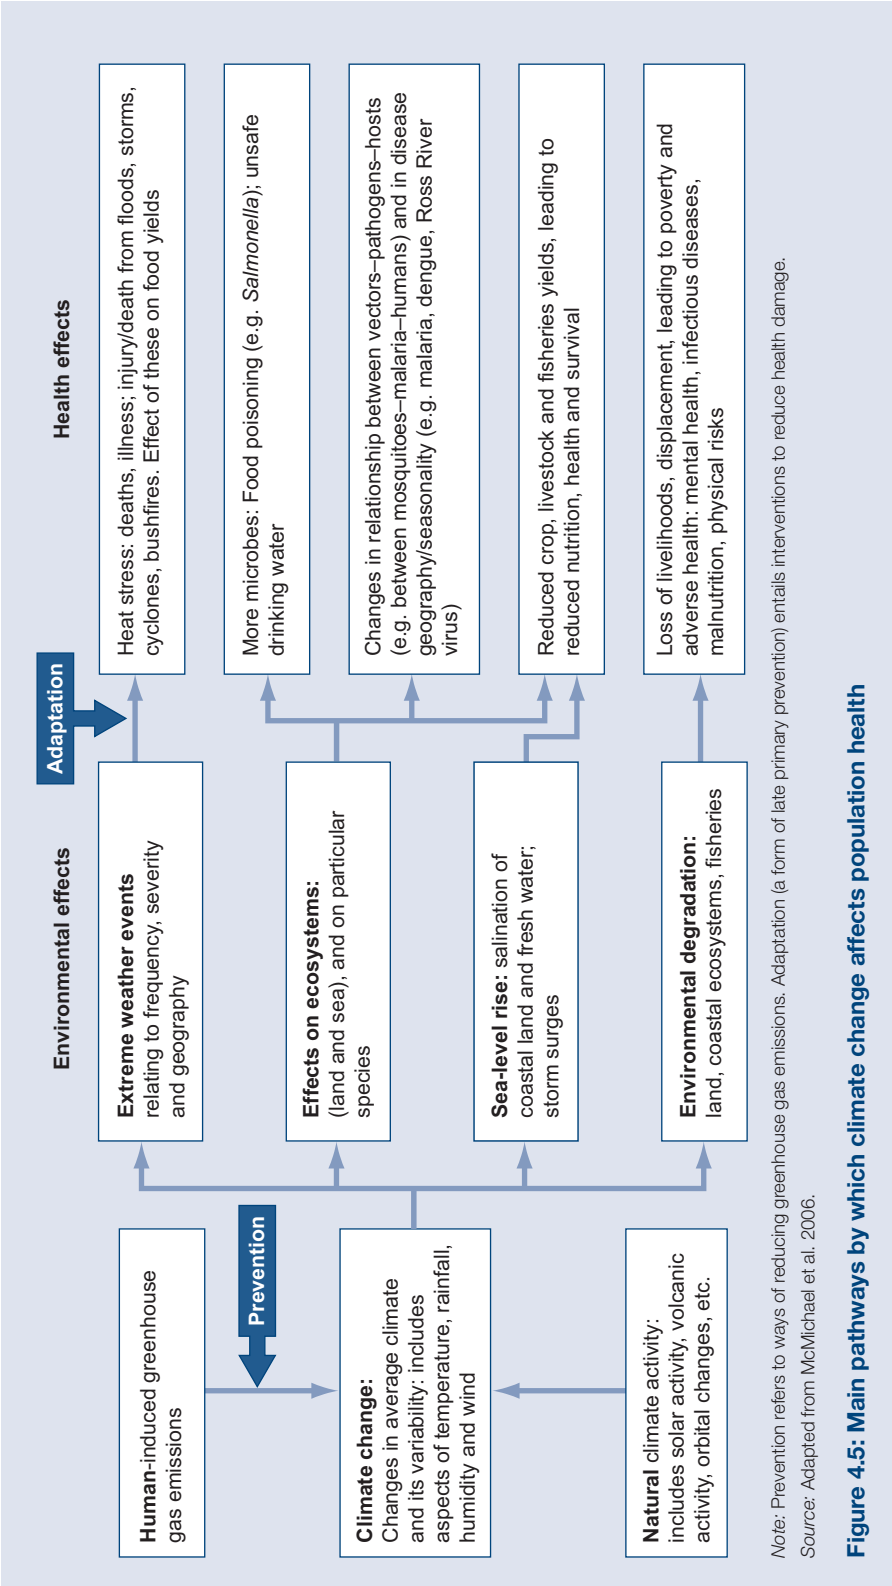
Human-induced greenhouse gas emissions

Prevention

Climate change: Changes in average climate and its variability: includes aspects of temperature, rainfall, humidity and wind

Natural climate activity: includes solar activity, volcanic activity, orbital changes, etc.

Environmental effects

Extreme weather events relating to frequency, severity and geography

Effects on ecosystems: (land and sea), and on particular species

Sea-level rise: salination of coastal land and fresh water; storm surges

Environmental degradation: land, coastal ecosystems, fisheries

Adaptation

Health effects

Heat stress: deaths, illness; injury/death from floods, storms, cyclones, bushfires. Effect of these on food yields

More microbes: Food poisoning (e.g. Salmonella); unsafe drinking water

Changes in relationship between vectors–pathogens–hosts (e.g. between mosquitoes–malaria–humans) and in disease geography/seasonality (e.g. malaria, dengue, Ross River virus)

Reduced crop, livestock and fisheries yields, leading to reduced nutrition, health and survival

Loss of livelihoods, displacement, leading to poverty and adverse health: mental health, infectious diseases, malnutrition, physical risks

Note: Prevention refers to ways of reducing greenhouse gas emissions. Adaptation (a form of late primary prevention) entails interventions to reduce health damage.
Source: Adapted from McMichael et al. 2006.

Figure 4.5: Main pathways by which climate change affects population health